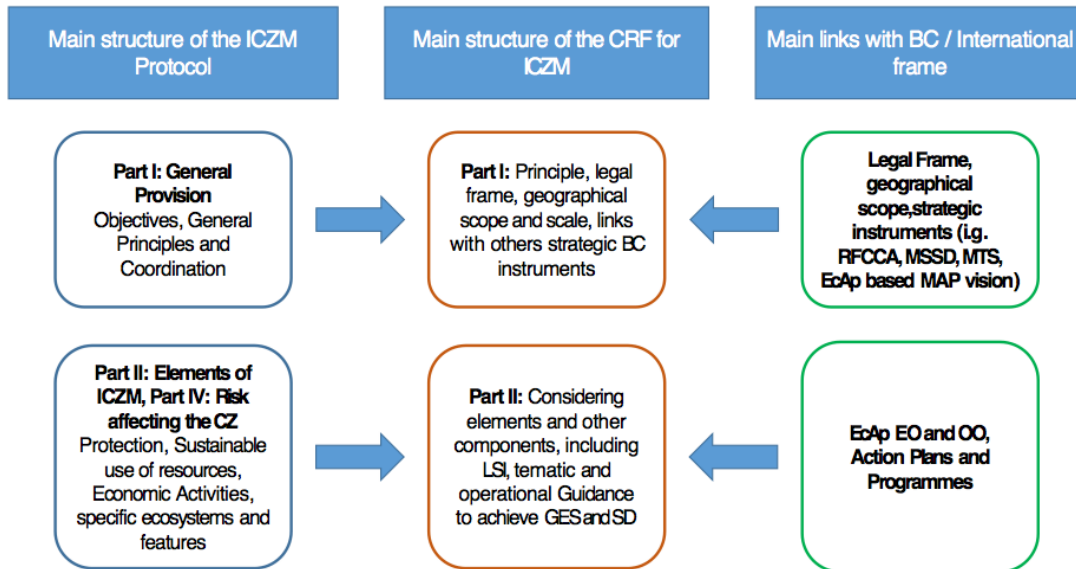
Main structure of the ICZM Protocol

Main structure of the CRF for ICZM

Main links with BC / International frame

**Part I: General Provision**
Objectives, General Principles and Coordination

**Part I:** Principle, legal frame, geographical scope and scale, links with others strategic BC instruments

**Legal Frame, geographical scope,strategic instruments (i.g. RFCCA, MSSD, MTS, EcAp based MAP vision)**

**Part II: Elements of ICZM, Part IV: Risk affecting the CZ**
Protection, Sustainable use of resources, Economic Activities, specific ecosystems and features

**Part II:** Considering elements and other components, including LSI, tematic and operational Guidance to achieve GES and SD

**EcAp EO and OO, Action Plans and Programmes**